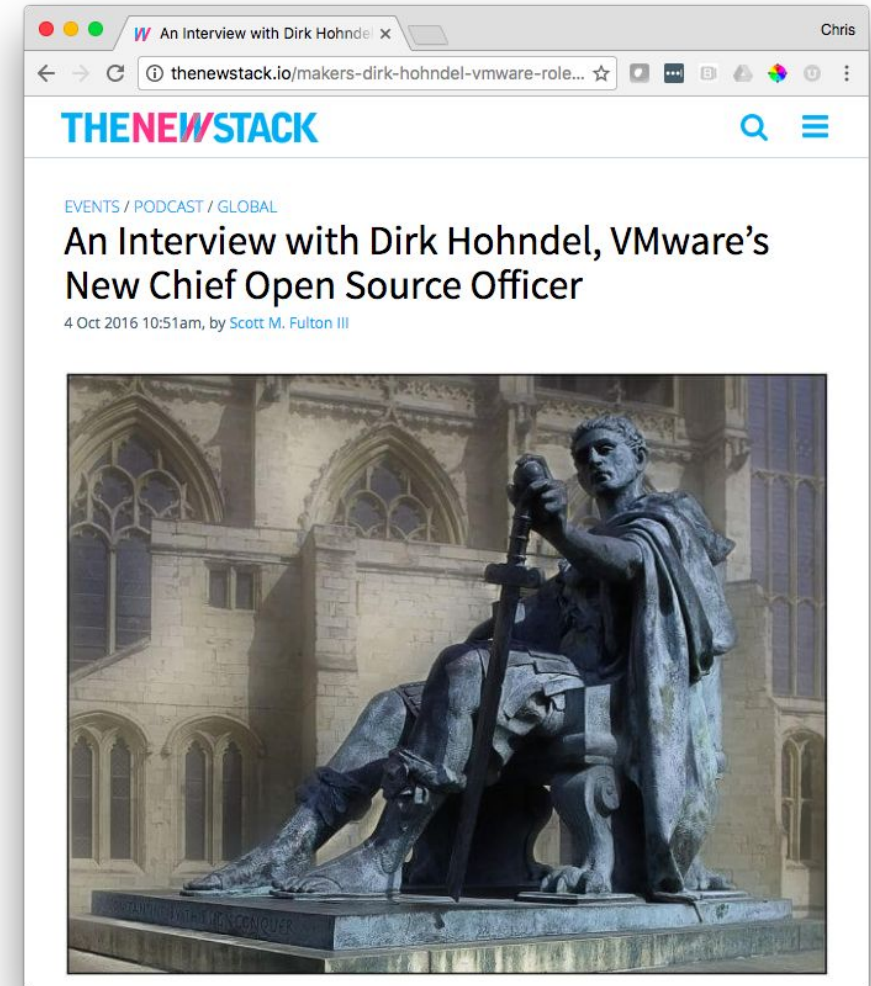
An Interview with Dirk Hohndel ×

Chris

thenewstack.io/makers-dirk-hohndel-vmware-role...

THENEWSTACK

EVENTS / PODCAST / GLOBAL

An Interview with Dirk Hohndel, VMware's New Chief Open Source Officer

4 Oct 2016 10:51am, by Scott M. Fulton III

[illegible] CONQUER